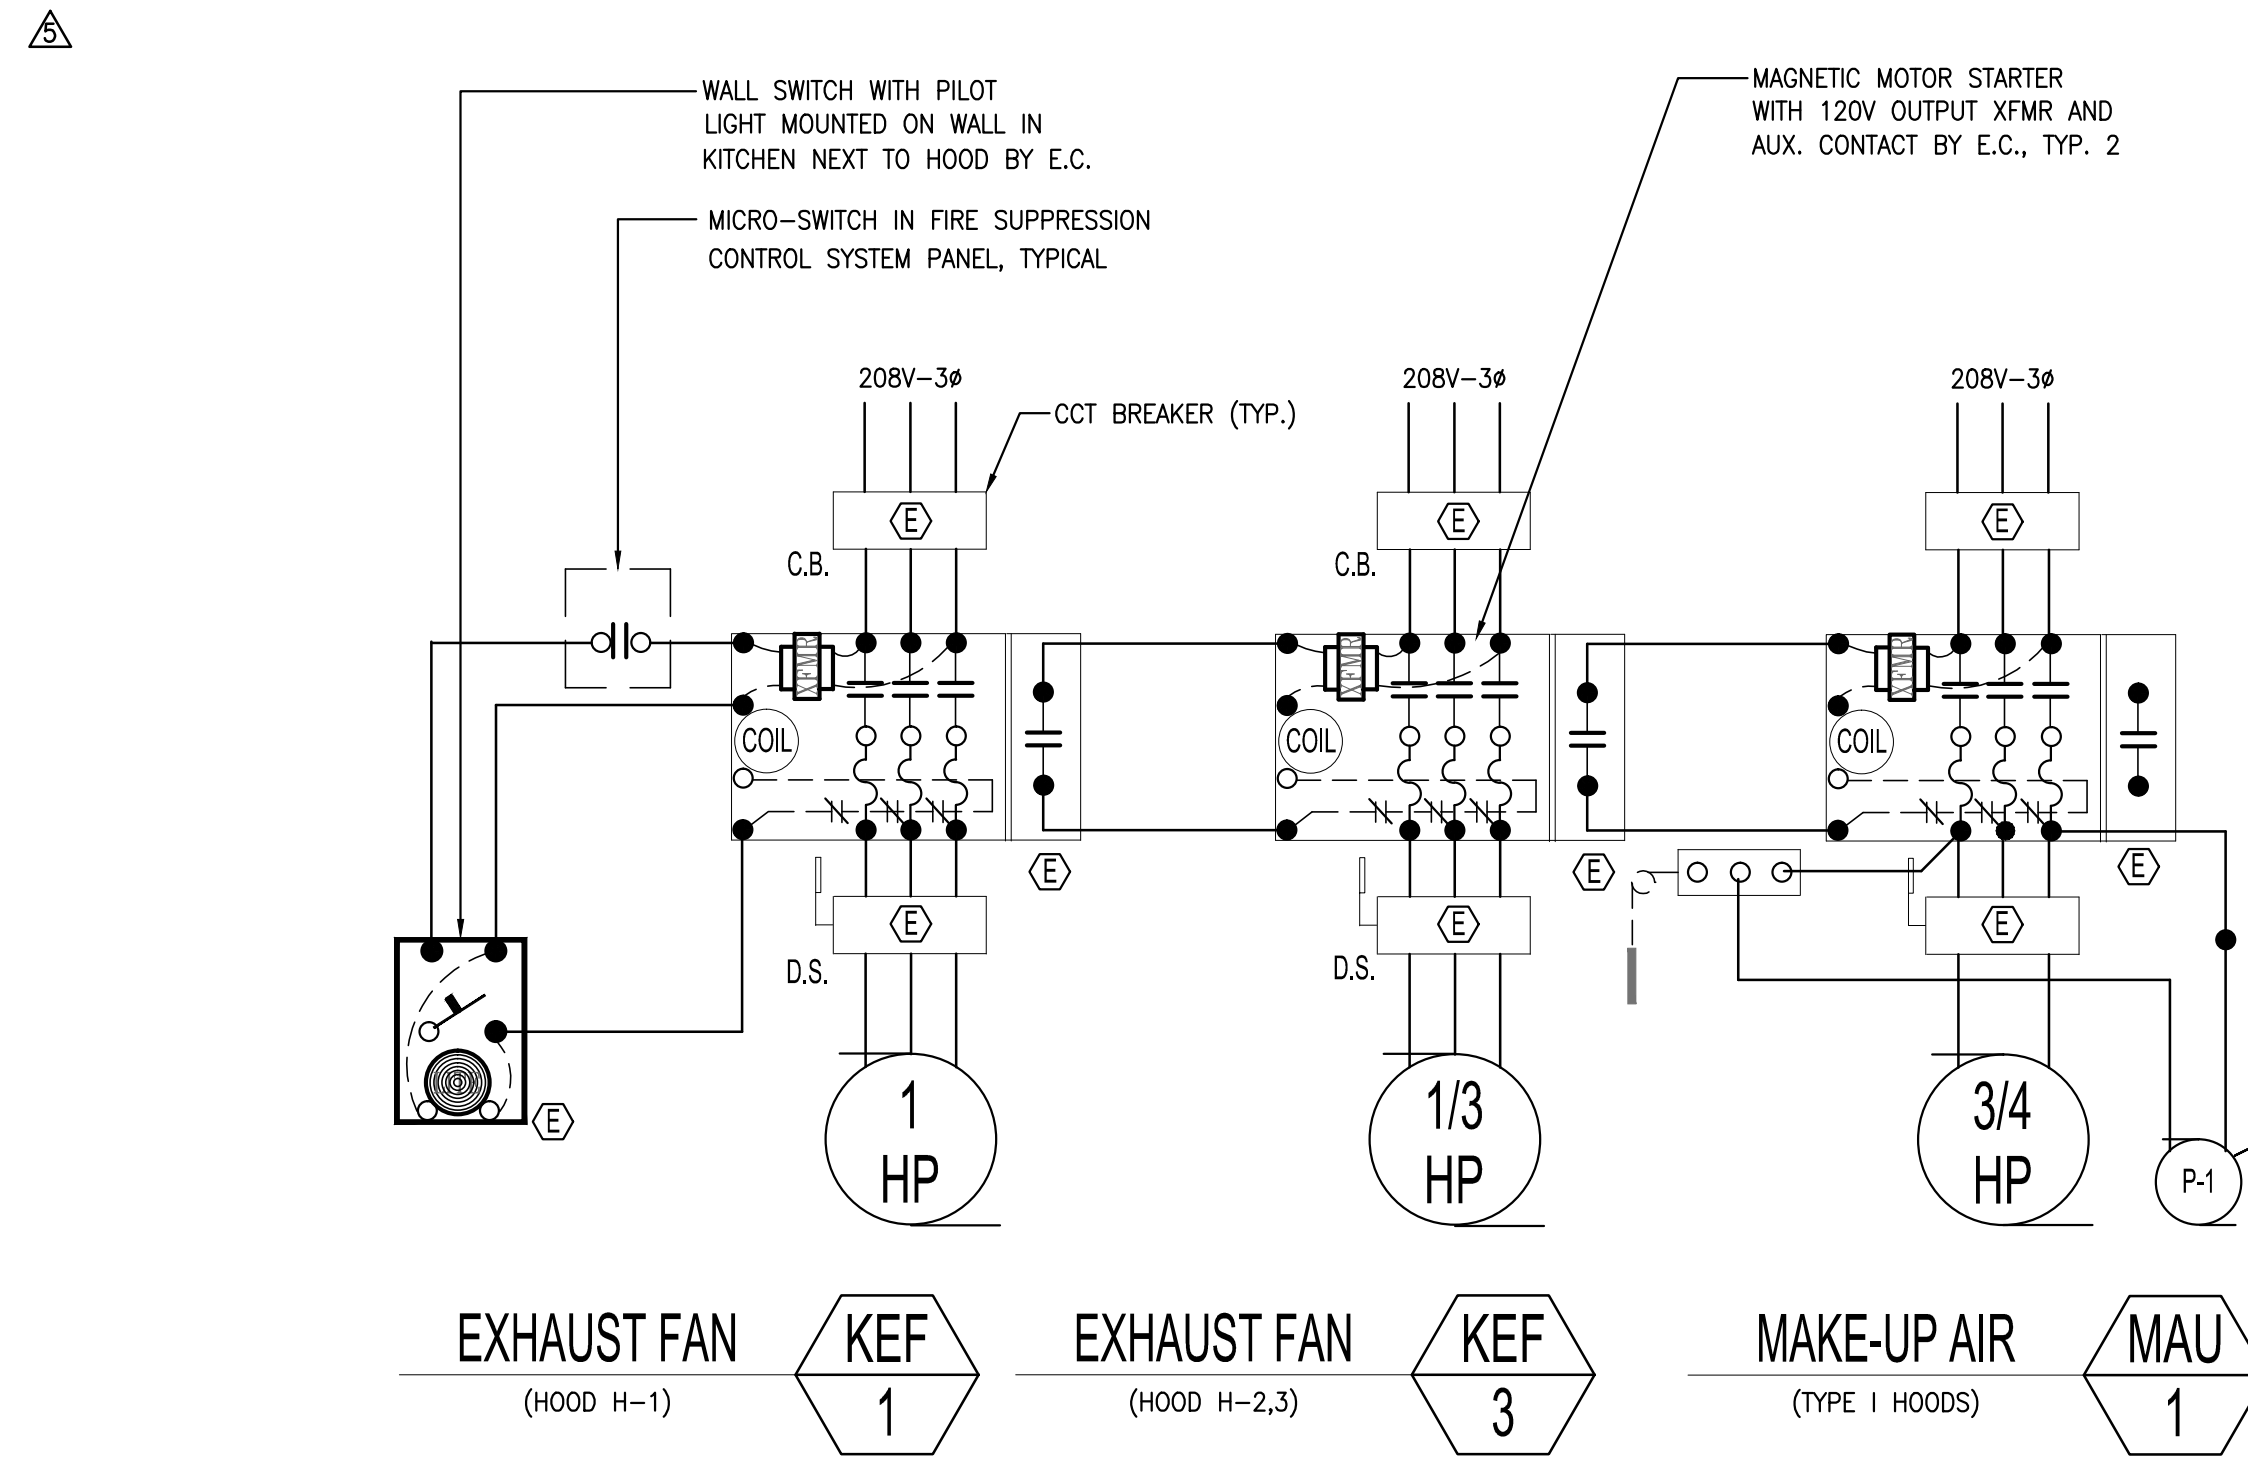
5

WALL SWITCH WITH PILOT LIGHT MOUNTED ON WALL IN KITCHEN NEXT TO HOOD BY E.C.

MICRO-SWITCH IN FIRE SUPPRESSION CONTROL SYSTEM PANEL, TYPICAL

MAGNETIC MOTOR STARTER WITH 120V OUTPUT XFMR AND AUX. CONTACT BY E.C., TYP. 2

208V–3ø

CCT BREAKER (TYP.)

208V–3ø

208V–3ø

E

E

E

C.B.

C.B.

XFMR

XFMR

XFMR

COIL

COIL

COIL

E

E

E

E

E

E

D.S.

D.S.

E

1
HP

1/3
HP

3/4
HP

P-1

EXHAUST FAN

(HOOD H–1)

KEF
1

EXHAUST FAN

(HOOD H–2,3)

KEF
3

MAKE-UP AIR

(TYPE I HOODS)

MAU
1